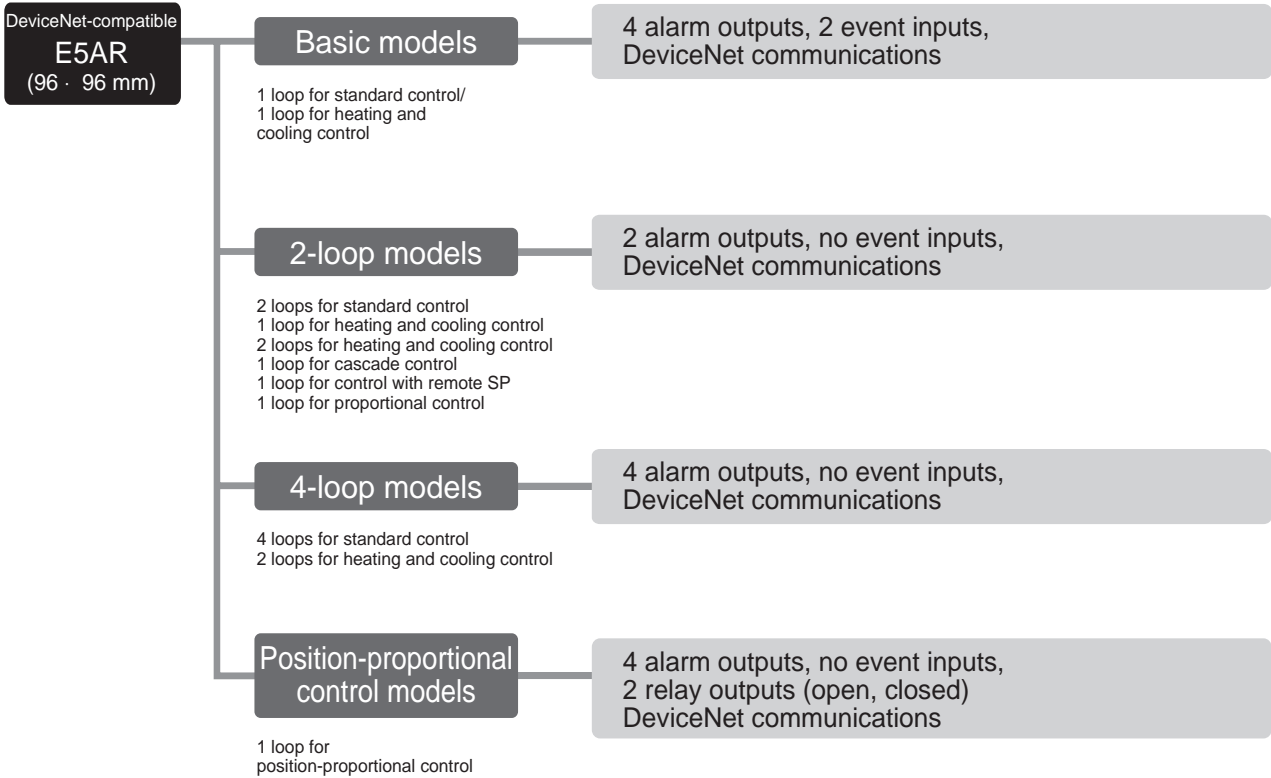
DeviceNet-compatible
E5AR
(96 · 96 mm)

Basic models

4 alarm outputs, 2 event inputs,
DeviceNet communications

1 loop for standard control/
1 loop for heating and cooling control

2-loop models

2 alarm outputs, no event inputs,
DeviceNet communications

2 loops for standard control
1 loop for heating and cooling control
2 loops for heating and cooling control
1 loop for cascade control
1 loop for control with remote SP
1 loop for proportional control

4-loop models

4 alarm outputs, no event inputs,
DeviceNet communications

4 loops for standard control
2 loops for heating and cooling control

Position-proportional control models

4 alarm outputs, no event inputs,
2 relay outputs (open, closed)
DeviceNet communications

1 loop for position-proportional control